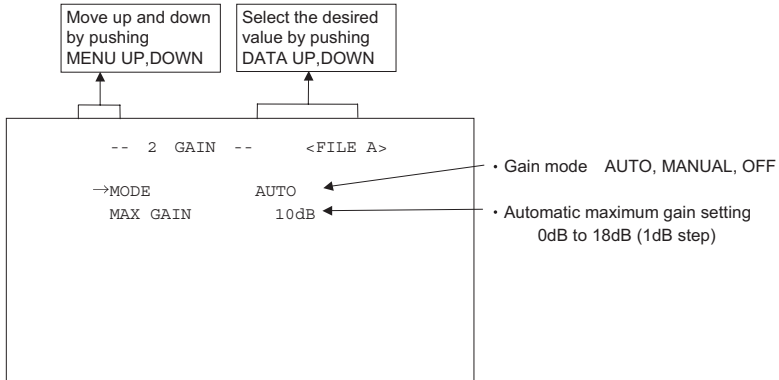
Move up and down by pushing MENU UP,DOWN

Select the desired value by pushing DATA UP,DOWN

-- 2 GAIN -- <FILE A>

→MODE AUTO
MAX GAIN 10dB

・Gain mode AUTO, MANUAL, OFF

・Automatic maximum gain setting
0dB to 18dB (1dB step)